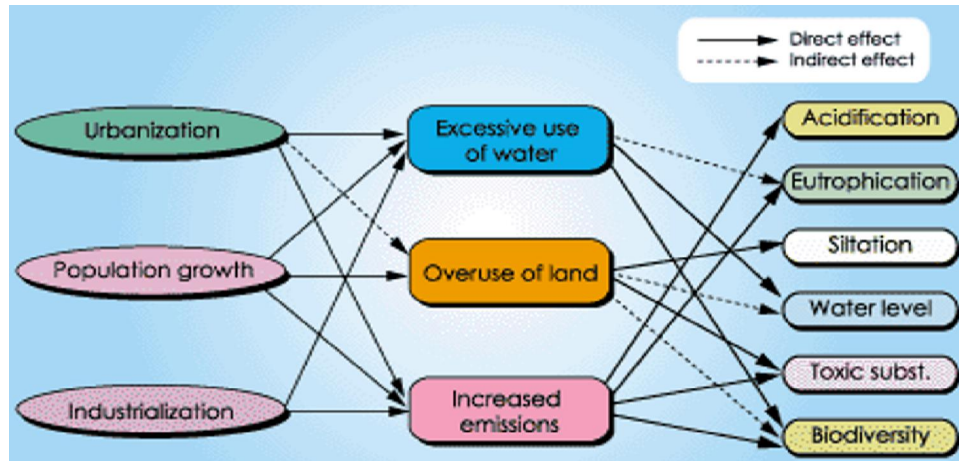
Direct effect
Indirect effect

Urbanization
Population growth
Industrialization

Excessive use of water
Overuse of land
Increased emissions

Acidification
Eutrophication
Siltation
Water level
Toxic subst.
Biodiversity